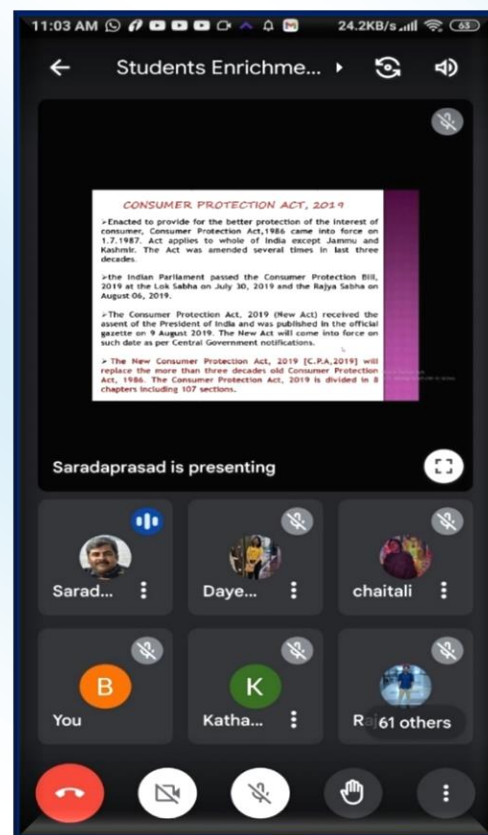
11:03 AM 24.2KB/s 63

Students Enrichme...

CONSUMER PROTECTION ACT, 2019

➢Enacted to provide for the better protection of the interest of consumer, Consumer Protection Act,1986 came into force on 1.7.1987. Act applies to whole of India except Jammu and Kashmir. The Act was amended several times in last three decades.

➢the Indian Parliament passed the Consumer Protection Bill, 2019 at the Lok Sabha on July 30, 2019 and the Rajya Sabha on August 06, 2019.

➢The Consumer Protection Act, 2019 (New Act) received the assent of the President of India and was published in the official gazette on 9 August 2019. The New Act will come into force on such date as per Central Government notifications.

➢ The New Consumer Protection Act, 2019 [C.P.A,2019] will replace the more than three decades old Consumer Protection Act, 1986. The Consumer Protection Act, 2019 is divided in 8 chapters including 107 sections.

Saradaprasad is presenting

Sarad...
Daye...
chaitali
B
You
K
Katha...
Ra 61 others